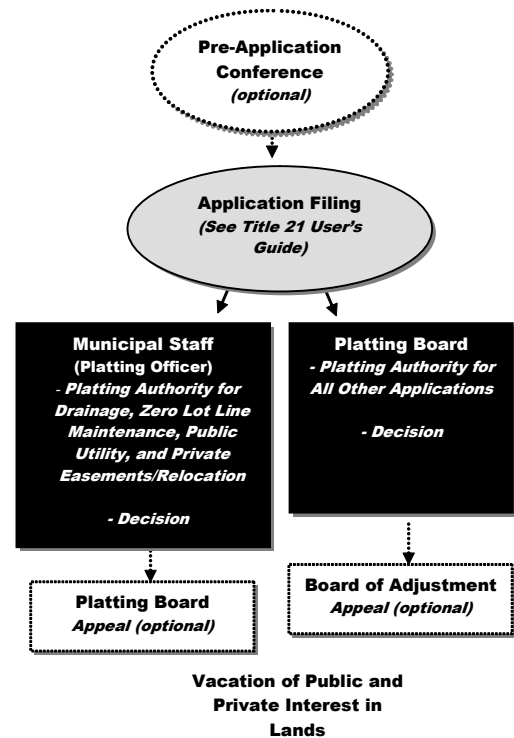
Pre-Application Conference
(optional)

Application Filing
(See Title 21 User's Guide)

Municipal Staff
(Platting Officer)
- Platting Authority for Drainage, Zero Lot Line Maintenance, Public Utility, and Private Easements/Relocation

- Decision

Platting Board
- Platting Authority for All Other Applications

- Decision

Platting Board
Appeal (optional)

Board of Adjustment
Appeal (optional)

Vacation of Public and Private Interest in Lands